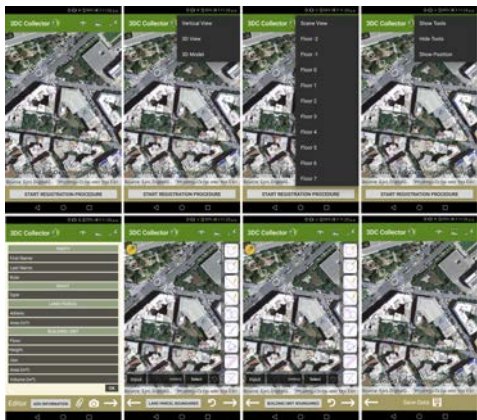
3DC Collector

START REGISTRATION PROCEDURE

3DC Collector
Vertical View
3D View
3D Model

START REGISTRATION PROCEDURE

3DC Collector
Scene View
Floor -2
Floor -1
Floor 0
Floor 1
Floor 2
Floor 3
Floor 4
Floor 5
Floor 6
Floor 7

START REGISTRATION PROCEDURE

3DC Collector
Show Tools
Hide Tools
Show Position

START REGISTRATION PROCEDURE

3DC Collector
PARTY
First Name
Last Name
Role
RIGHT
Type
LAND PARCEL
Adress
Area (m²)
BUILDING UNIT
Floor
Height
Unit
Area (m²)
Volume (m³)
OK
Editor
ADD INFORMATION

LAND PARCEL BOUNDARIES

3DC Collector

BUILDING UNIT BOUNDARIES

3DC Collector

Save Data